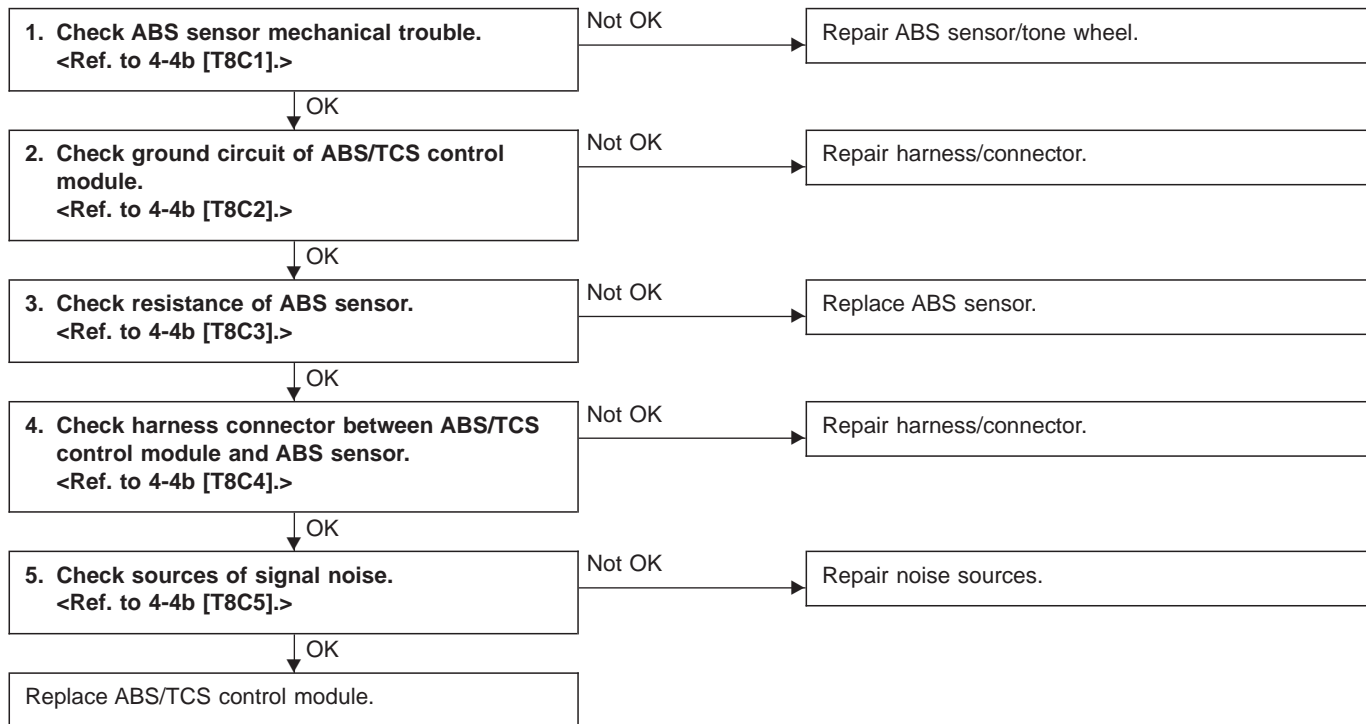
1. Check ABS sensor mechanical trouble. <Ref. to 4-4b [T8C1].>

Not OK

Repair ABS sensor/tone wheel.

OK

2. Check ground circuit of ABS/TCS control module. <Ref. to 4-4b [T8C2].>

Not OK

Repair harness/connector.

OK

3. Check resistance of ABS sensor. <Ref. to 4-4b [T8C3].>

Not OK

Replace ABS sensor.

OK

4. Check harness connector between ABS/TCS control module and ABS sensor. <Ref. to 4-4b [T8C4].>

Not OK

Repair harness/connector.

OK

5. Check sources of signal noise. <Ref. to 4-4b [T8C5].>

Not OK

Repair noise sources.

OK

Replace ABS/TCS control module.